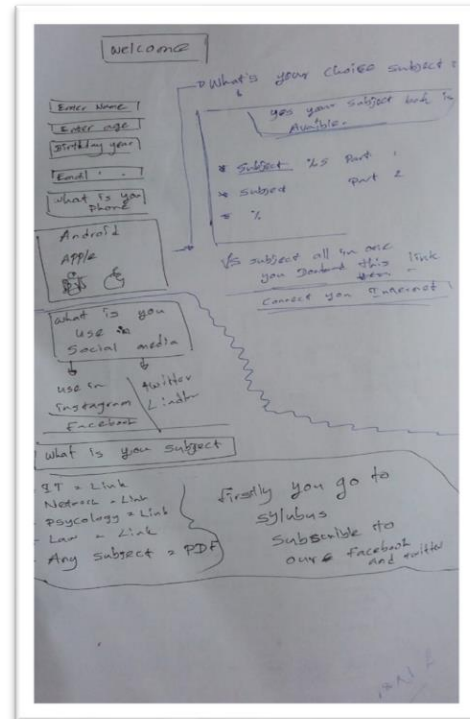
welcome

Enter Name
Enter age
Birthday year
Email
what is your phone

Android
Apple

what is you use Social media

use in Instagram Facebook
twitter Linkdin

What's your choice subject?

yes your subject link is Available.

Subject %S Part 1
Subject Part 2
%

VS subject all in one you Donlowd this link

Connect you Internet

What is you subject

IT = Link
Network = Link
Psycology = Link
Law = Link
Any subject = PDF

Firstly you go to sylubus
Subscribe to our Facebook and twitter